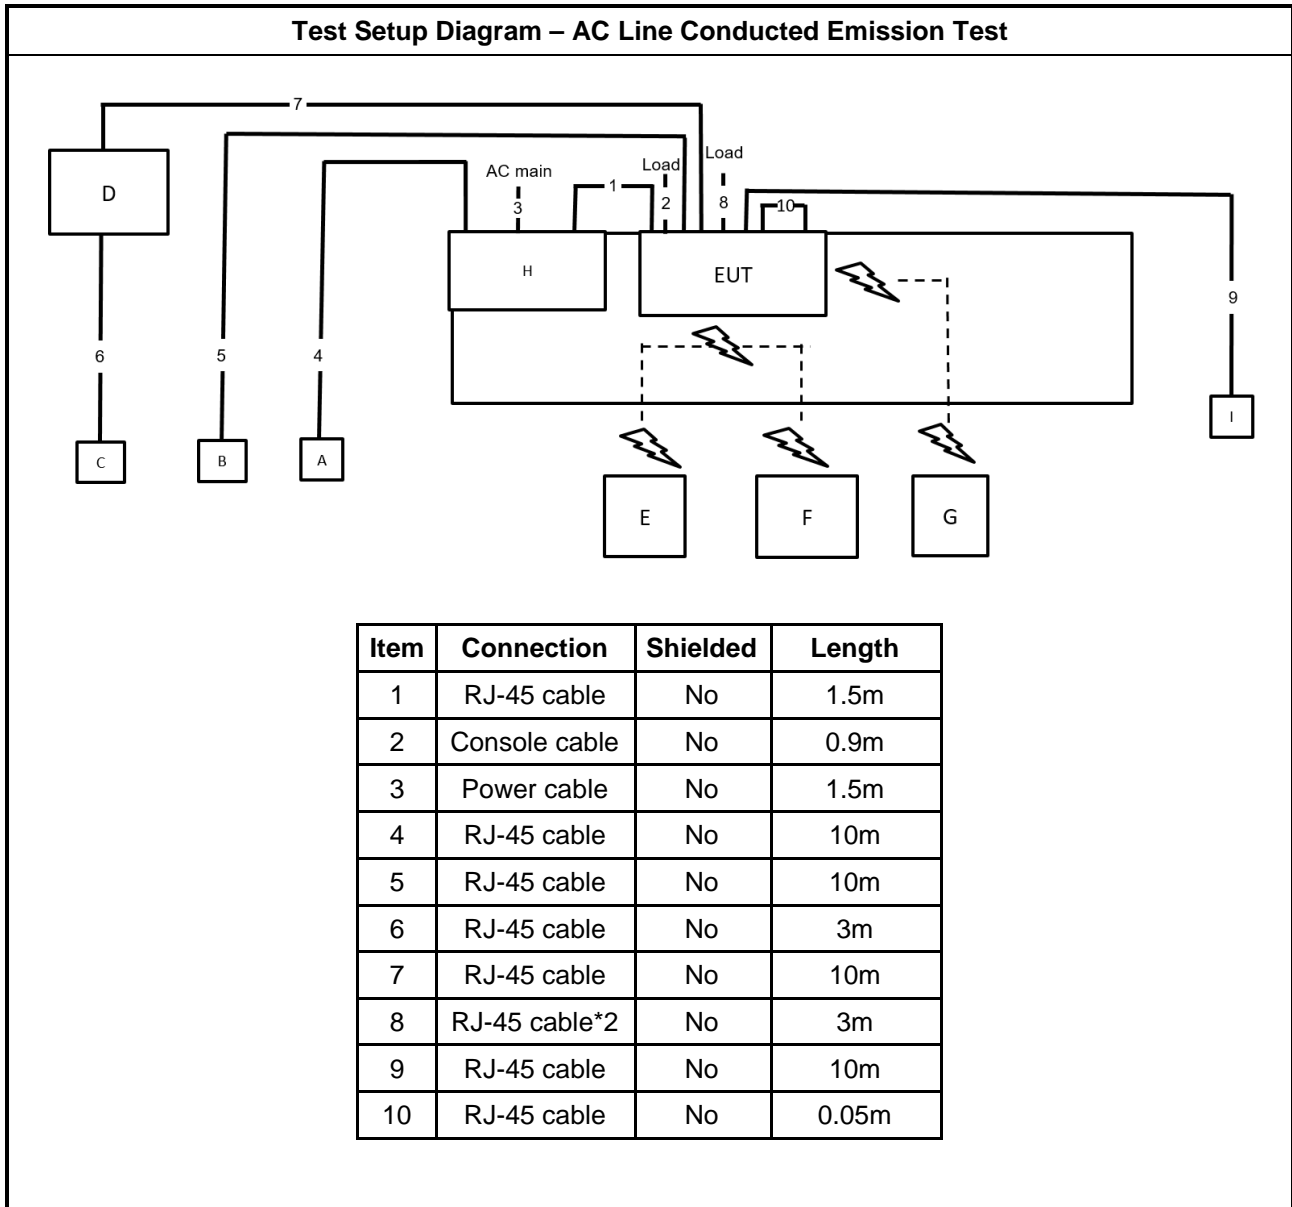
Test Setup Diagram – AC Line Conducted Emission Test

7
D
AC main
3
1
Load
2
Load
8
10
H
EUT
9
6
5
4
C
B
A
I
E
F
G

| Item | Connection | Shielded | Length |
|---|---|---|---|
| 1 | RJ-45 cable | No | 1.5m |
| 2 | Console cable | No | 0.9m |
| 3 | Power cable | No | 1.5m |
| 4 | RJ-45 cable | No | 10m |
| 5 | RJ-45 cable | No | 10m |
| 6 | RJ-45 cable | No | 3m |
| 7 | RJ-45 cable | No | 10m |
| 8 | RJ-45 cable*2 | No | 3m |
| 9 | RJ-45 cable | No | 10m |
| 10 | RJ-45 cable | No | 0.05m |